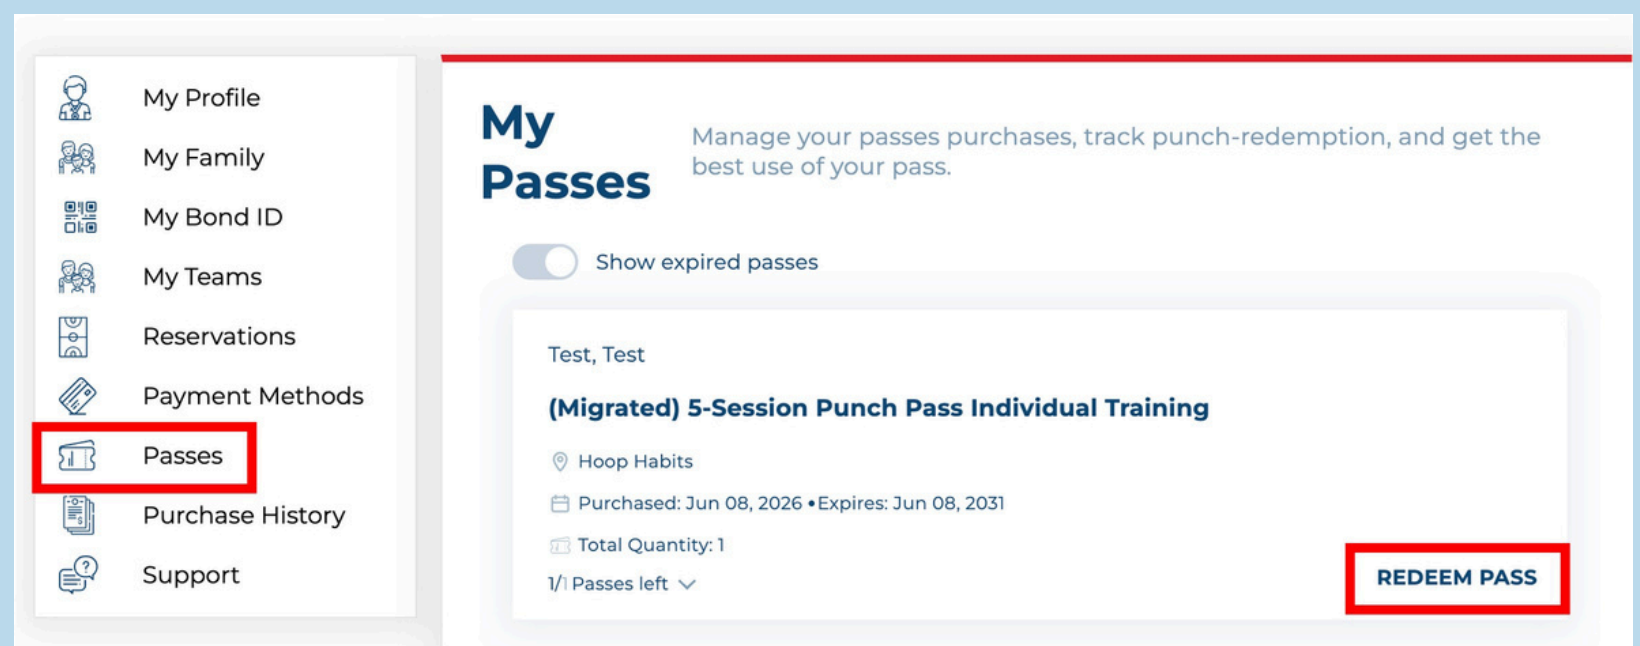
My Profile
My Family
My Bond ID
My Teams
Reservations
Payment Methods
Passes
Purchase History
Support

My Passes

Manage your passes purchases, track punch-redemption, and get the best use of your pass.

Show expired passes

Test, Test

(Migrated) 5-Session Punch Pass Individual Training

Hoop Habits

Purchased: Jun 08, 2026 • Expires: Jun 08, 2031

Total Quantity: 1

1/1 Passes left

REDEEM PASS